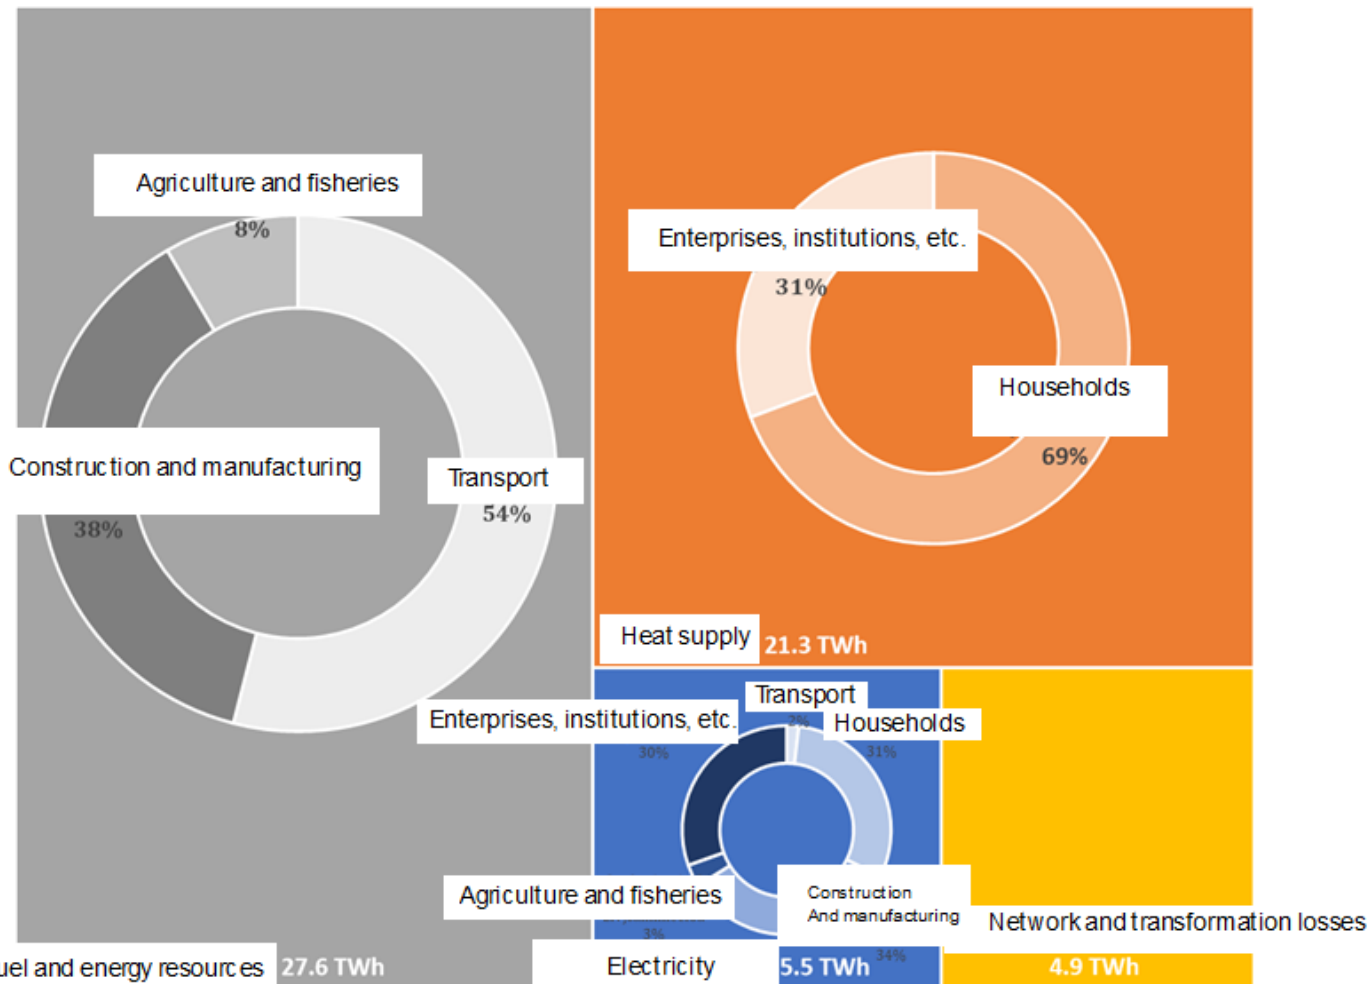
Agriculture and fisheries
8%
Construction and manufacturing
38%
Transport
54%
Enterprises, institutions, etc.
31%
Households
69%
Heat supply 21.3 TWh
Transport
2%
Households
31%
Enterprises, institutions, etc.
30%
Agriculture and fisheries
3%
Construction
And manufacturing
34%
Network and transformation losses
uel and energy resources 27.6 TWh
Electricity 5.5 TWh
4.9 TWh